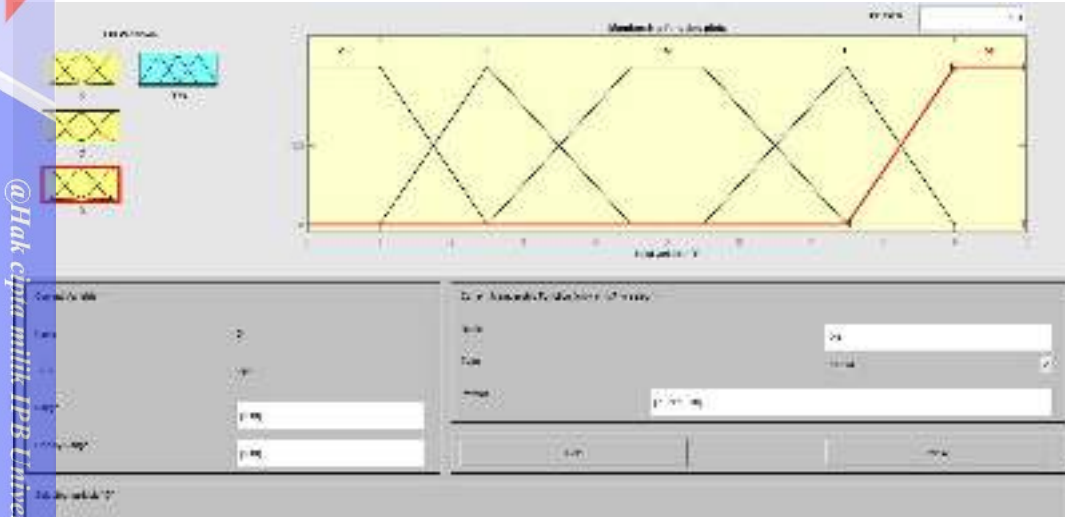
@Hak cipta milik IPB Unive

FIS Variables

Membership function plots

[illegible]

Current Variable

Name

Type

Range

Display Range

Current Membership Function (click on MF to select)

Name

Type

Params

Help

Close

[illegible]